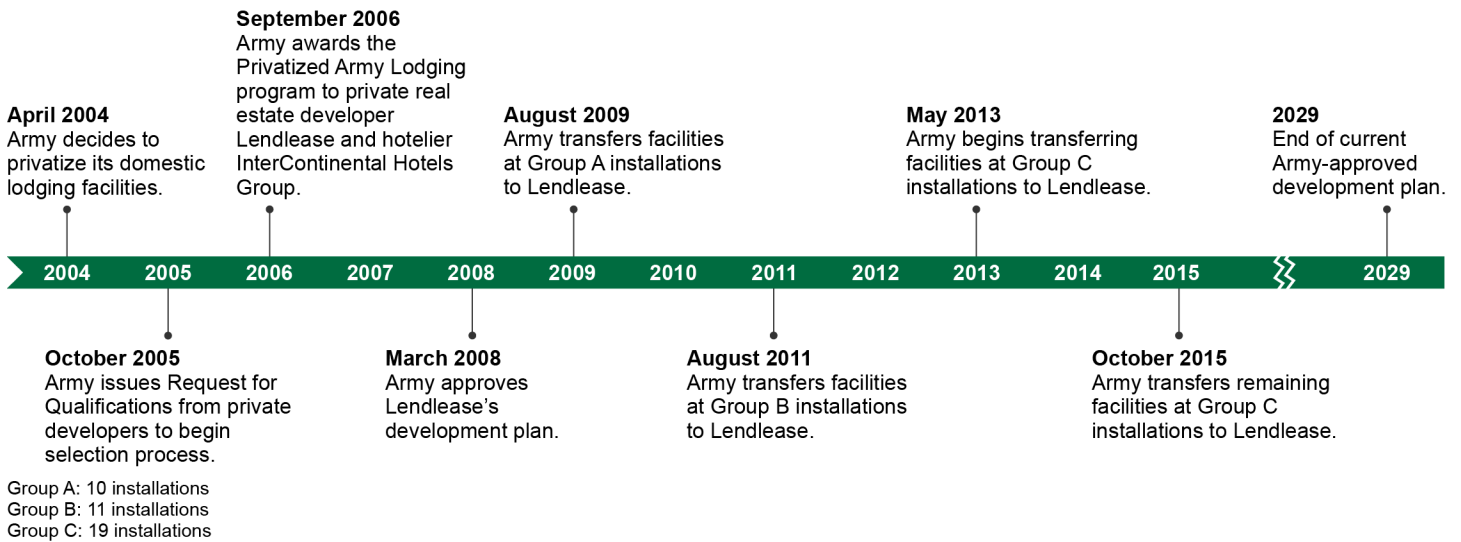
**April 2004**
Army decides to privatize its domestic lodging facilities.

**September 2006**
Army awards the Privatized Army Lodging program to private real estate developer Lendlease and hotelier InterContinental Hotels Group.

**August 2009**
Army transfers facilities at Group A installations to Lendlease.

**May 2013**
Army begins transferring facilities at Group C installations to Lendlease.

**2029**
End of current Army-approved development plan.

2004 2005 2006 2007 2008 2009 2010 2011 2012 2013 2014 2015 2029

**October 2005**
Army issues Request for Qualifications from private developers to begin selection process.

**March 2008**
Army approves Lendlease's development plan.

**August 2011**
Army transfers facilities at Group B installations to Lendlease.

**October 2015**
Army transfers remaining facilities at Group C installations to Lendlease.

Group A: 10 installations
Group B: 11 installations
Group C: 19 installations